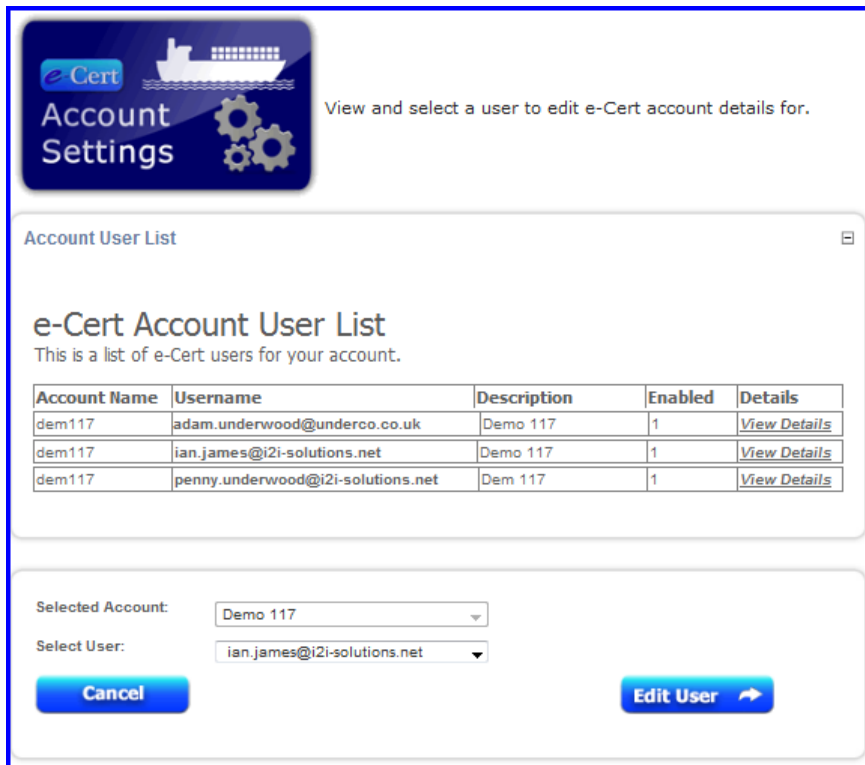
e-Cert
Account Settings

View and select a user to edit e-Cert account details for.

Account User List

e-Cert Account User List
This is a list of e-Cert users for your account.

| Account Name | Username | Description | Enabled | Details |
|---|---|---|---|---|
| dem117 | adam.underwood@underco.co.uk | Demo 117 | 1 | View Details |
| dem117 | ian.james@i2i-solutions.net | Demo 117 | 1 | View Details |
| dem117 | penny.underwood@i2i-solutions.net | Dem 117 | 1 | View Details |

Selected Account: Demo 117
Select User: ian.james@i2i-solutions.net

Cancel
Edit User